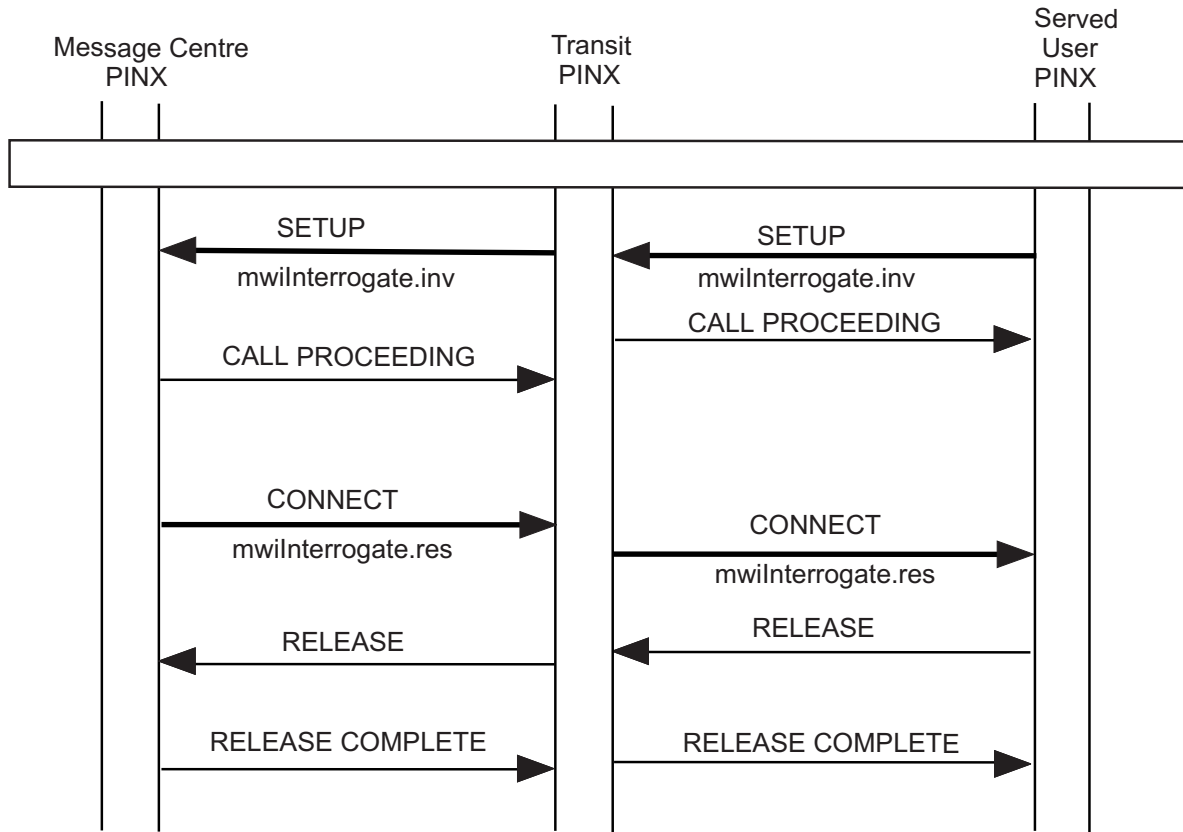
Message Centre PINX

Transit PINX

Served User PINX

SETUP

mwiInterrogate.inv

SETUP

mwiInterrogate.inv

CALL PROCEEDING

CALL PROCEEDING

CONNECT

mwiInterrogate.res

CONNECT

mwiInterrogate.res

RELEASE

RELEASE

RELEASE COMPLETE

RELEASE COMPLETE